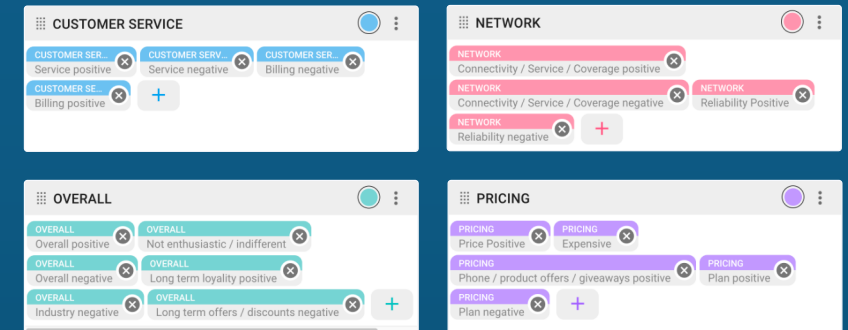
CUSTOMER SERVICE

CUSTOMER SERV... Service positive
CUSTOMER SERV... Service negative
CUSTOMER SER... Billing negative
CUSTOMER SE... Billing positive
+

NETWORK

NETWORK Connectivity / Service / Coverage positive
NETWORK Connectivity / Service / Coverage negative
NETWORK Reliability Positive
NETWORK Reliability negative
+

OVERALL

OVERALL Overall positive
OVERALL Not enthusiastic / indifferent
OVERALL Overall negative
OVERALL Long term loyality positive
OVERALL Industry negative
OVERALL Long term offers / discounts negative
+

PRICING

PRICING Price Positive
PRICING Expensive
PRICING Phone / product offers / giveaways positive
PRICING Plan positive
PRICING Plan negative
+